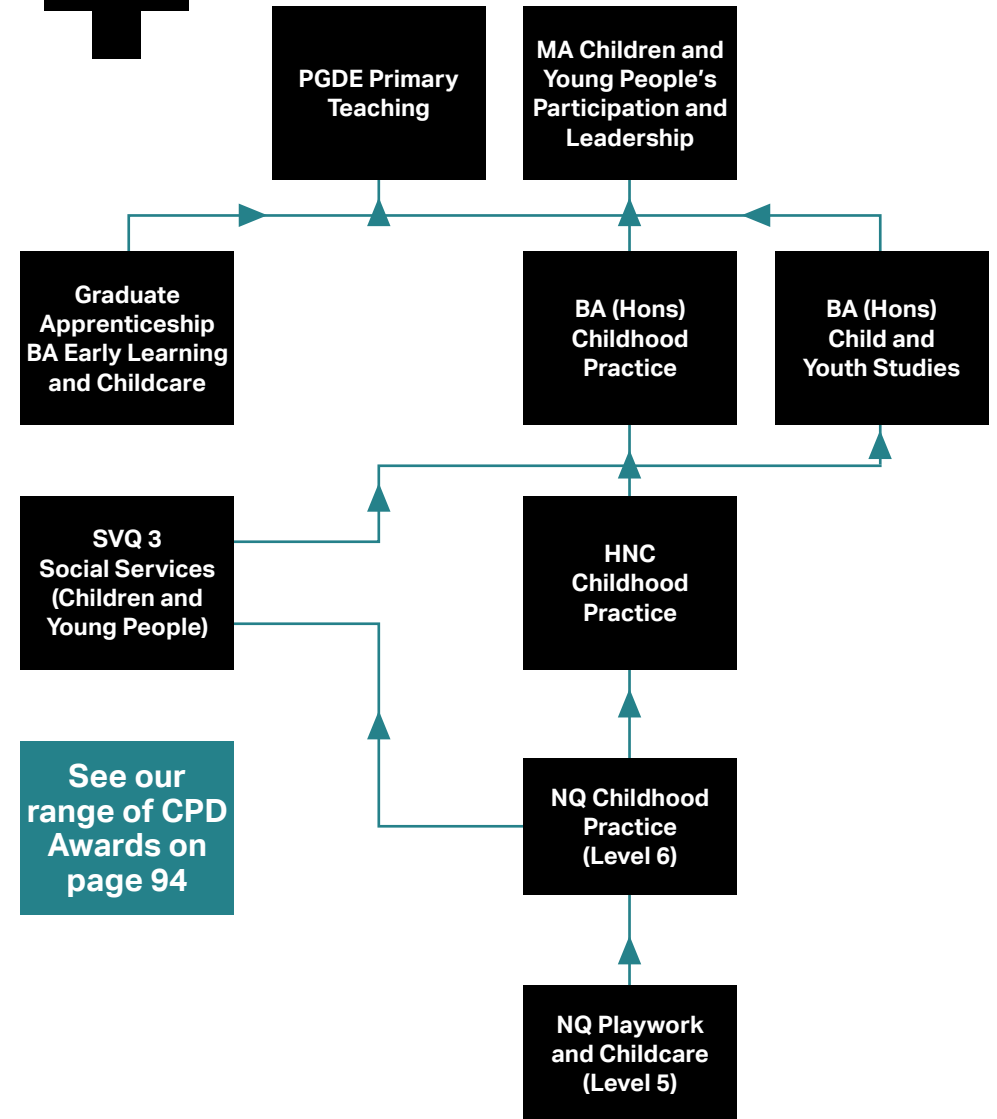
PGDE Primary Teaching

MA Children and Young People's Participation and Leadership

Graduate Apprenticeship BA Early Learning and Childcare

BA (Hons) Childhood Practice

BA (Hons) Child and Youth Studies

SVQ 3 Social Services (Children and Young People)

HNC Childhood Practice

See our range of CPD Awards on page 94

NQ Childhood Practice (Level 6)

NQ Playwork and Childcare (Level 5)